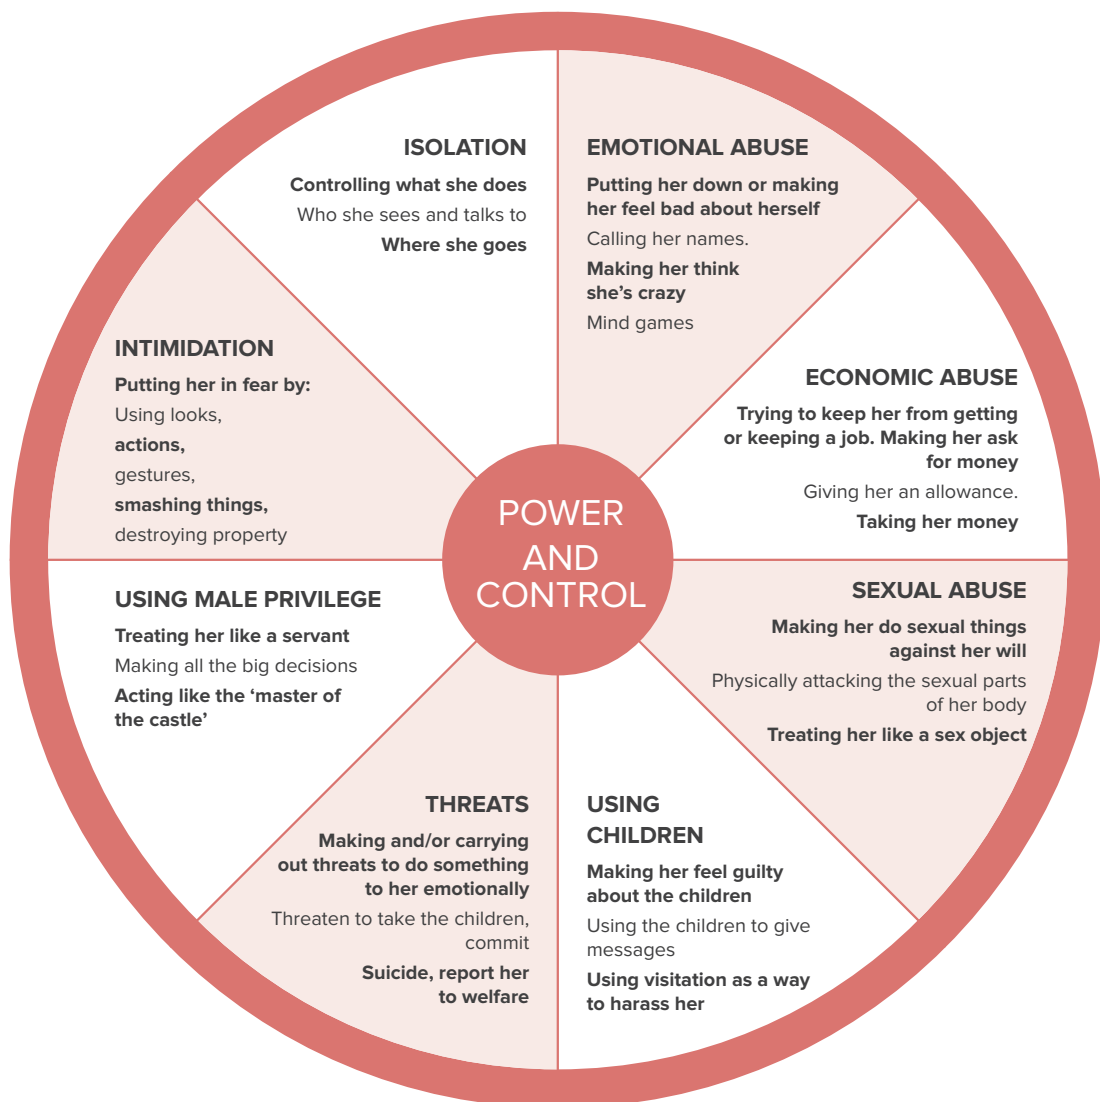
ISOLATION

Controlling what she does

Who she sees and talks to

Where she goes

EMOTIONAL ABUSE

Putting her down or making her feel bad about herself

Calling her names.

Making her think she's crazy

Mind games

INTIMIDATION

Putting her in fear by:

Using looks,

actions,

gestures,

smashing things,

destroying property

ECONOMIC ABUSE

Trying to keep her from getting or keeping a job. Making her ask for money

Giving her an allowance.

Taking her money

POWER AND CONTROL

USING MALE PRIVILEGE

Treating her like a servant

Making all the big decisions

Acting like the 'master of the castle'

SEXUAL ABUSE

Making her do sexual things against her will

Physically attacking the sexual parts of her body

Treating her like a sex object

THREATS

Making and/or carrying out threats to do something to her emotionally

Threaten to take the children, commit

Suicide, report her to welfare

USING CHILDREN

Making her feel guilty about the children

Using the children to give messages

Using visitation as a way to harass her